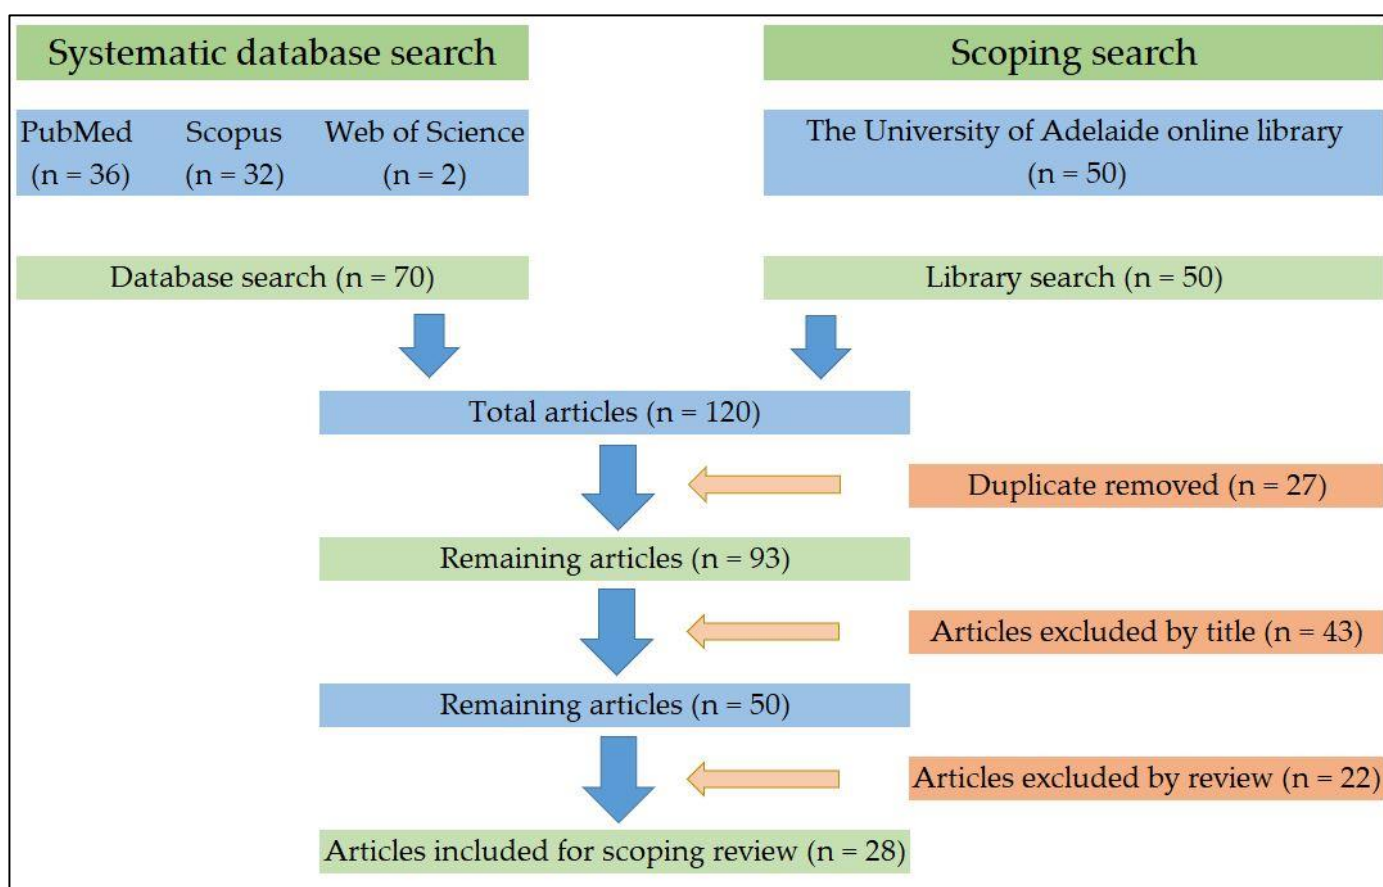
Systematic database search

Scoping search

PubMed (n = 36)

Scopus (n = 32)

Web of Science (n = 2)

The University of Adelaide online library (n = 50)

Database search (n = 70)

Library search (n = 50)

Total articles (n = 120)

Duplicate removed (n = 27)

Remaining articles (n = 93)

Articles excluded by title (n = 43)

Remaining articles (n = 50)

Articles excluded by review (n = 22)

Articles included for scoping review (n = 28)